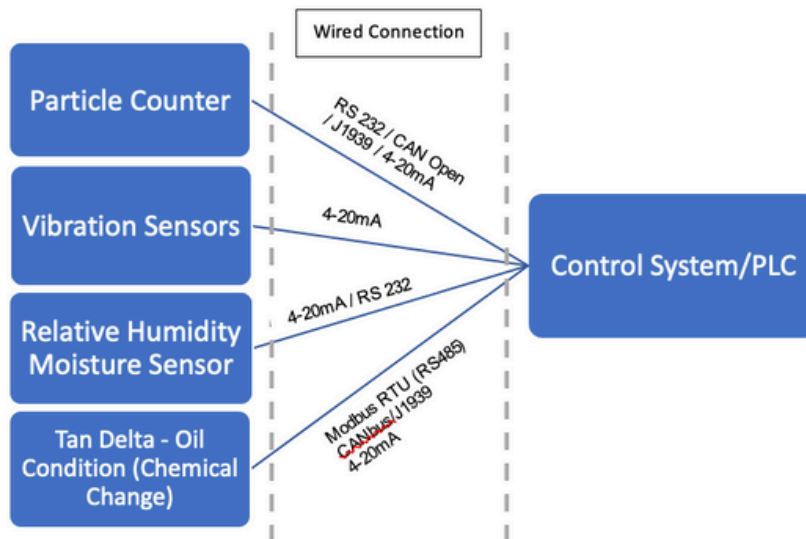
Wired Connection

Particle Counter

RS 232 / CAN Open / J1939 / 4-20mA

Vibration Sensors

4-20mA

Control System/PLC

Relative Humidity Moisture Sensor

4-20mA / RS 232

Tan Delta - Oil Condition (Chemical Change)

Modbus RTU (RS485) CANbus/J1939 4-20mA